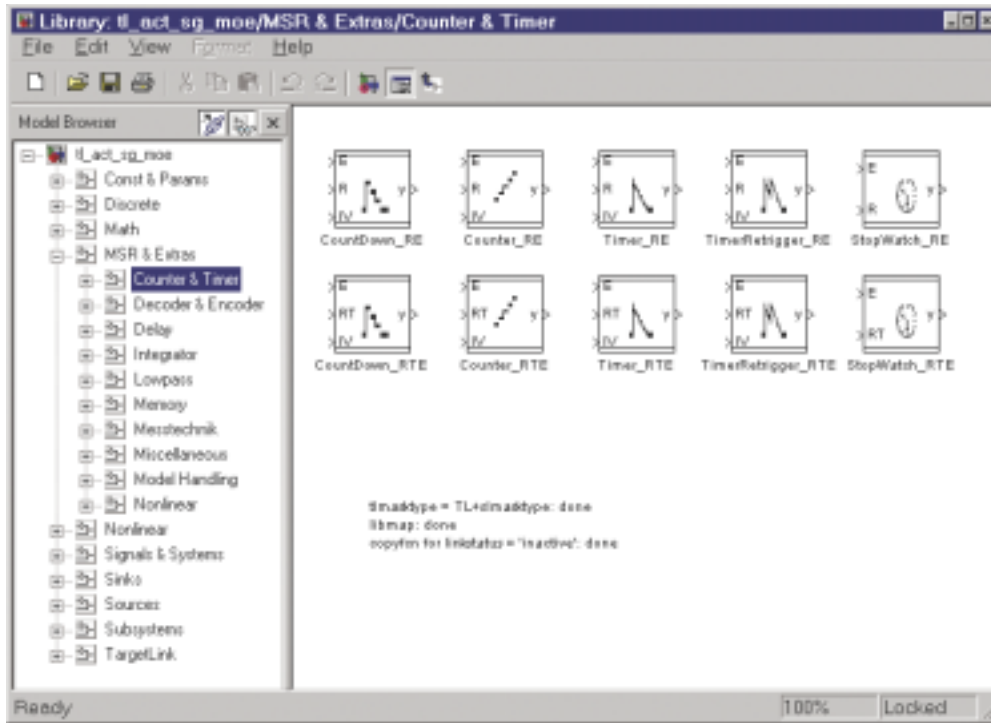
Library: tl_act_sg_moe/MSR & Extras/Counter & Timer

File Edit View Format Help

Model Browser

tl_act_sg_moe
Const & Params
Discrete
Math
MSR & Extras
Counter & Timer
Decoder & Encoder
Delay
Integrator
Lowpass
Memory
Messtechnik
Miscellaneous
Model Handling
Nonlinear
Nonlinear
Signals & Systems
Sinks
Sources
Subsystems
TargetLink

E
R
IV
y
CountDown_RE

E
R
IV
y
Counter_RE

E
R
IV
y
Timer_RE

E
R
IV
y
TimerRetrigger_RE

E
R
y
StopWatch_RE

E
RT
IV
y
CountDown_RTE

E
RT
IV
y
Counter_RTE

E
RT
IV
y
Timer_RTE

E
RT
IV
y
TimerRetrigger_RTE

E
RT
y
StopWatch_RTE

tlmaskdtype = TL+slmaskdtype: done
libmap: done
copyfcn for linkstatus = 'inactive': done

Ready
100%
Locked